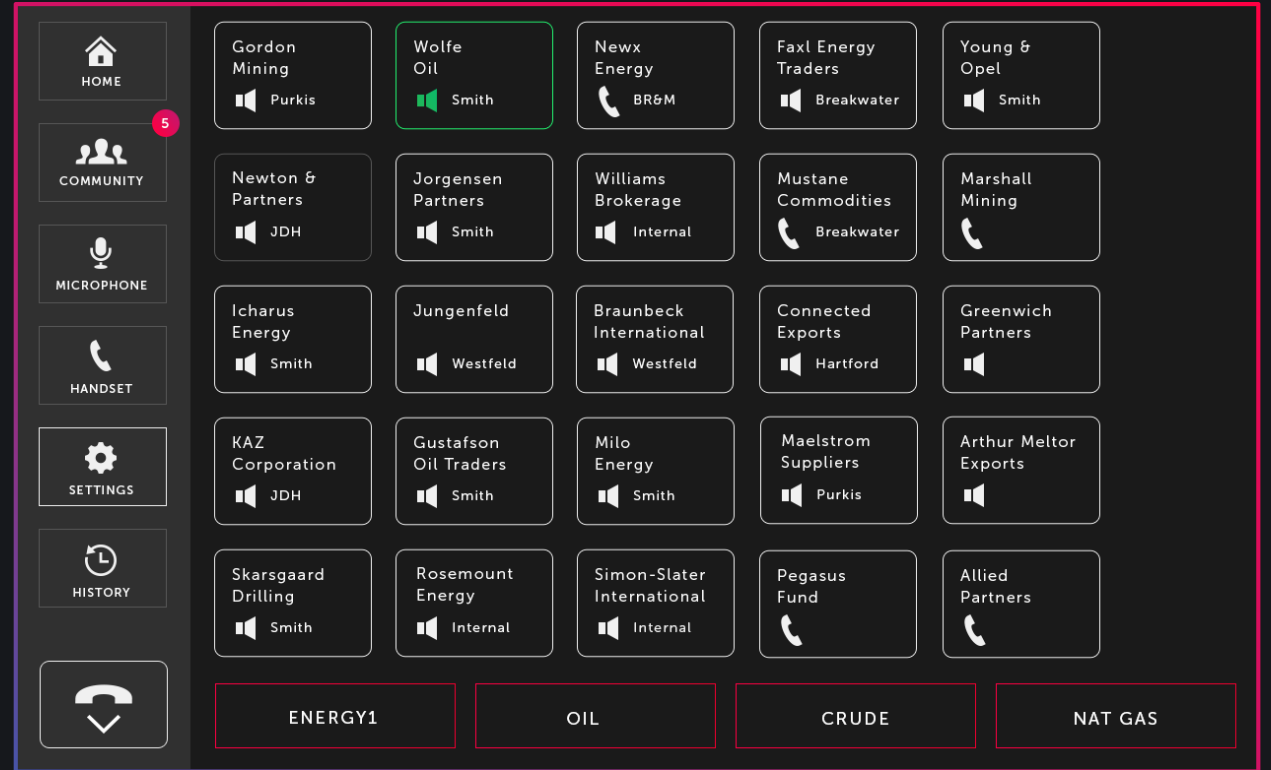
HOME

5
COMMUNITY

MICROPHONE

HANDSET

SETTINGS

HISTORY

Gordon Mining
Purkis

Wolfe Oil
Smith

Newx Energy
BR&M

Faxl Energy Traders
Breakwater

Young & Opel
Smith

Newton & Partners
JDH

Jorgensen Partners
Smith

Williams Brokerage
Internal

Mustane Commodities
Breakwater

Marshall Mining

Icharus Energy
Smith

Jungenfeld
Westfeld

Braunbeck International
Westfeld

Connected Exports
Hartford

Greenwich Partners

KAZ Corporation
JDH

Gustafson Oil Traders
Smith

Milo Energy
Smith

Maelstrom Suppliers
Purkis

Arthur Meltor Exports

Skarsgaard Drilling
Smith

Rosemount Energy
Internal

Simon-Slater International
Internal

Pegasus Fund

Allied Partners

ENERGY1

OIL

CRUDE

NAT GAS